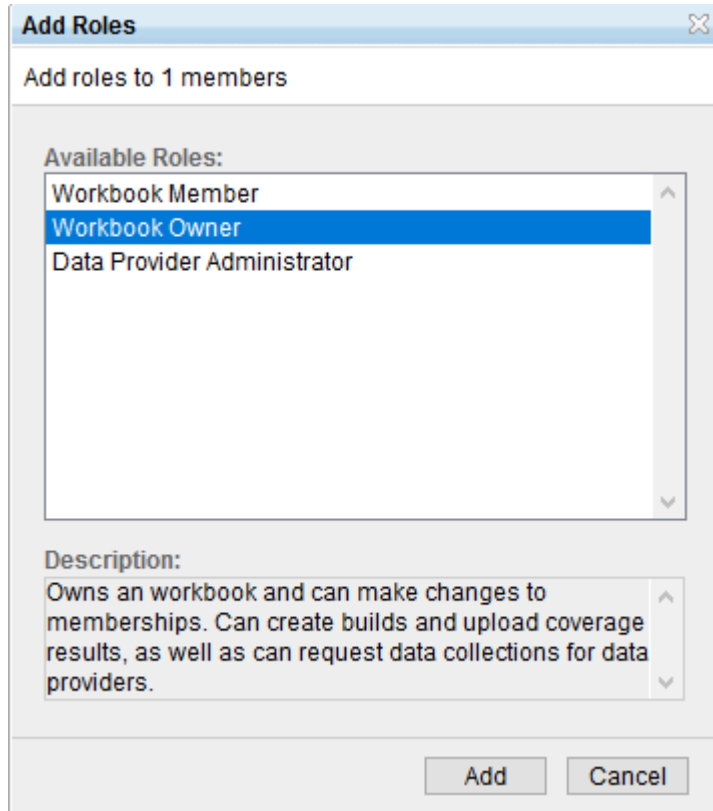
Add Roles

Add roles to 1 members

Available Roles:

Workbook Member
Workbook Owner
Data Provider Administrator

Description:

Owns an workbook and can make changes to memberships. Can create builds and upload coverage results, as well as can request data collections for data providers.

Add
Cancel